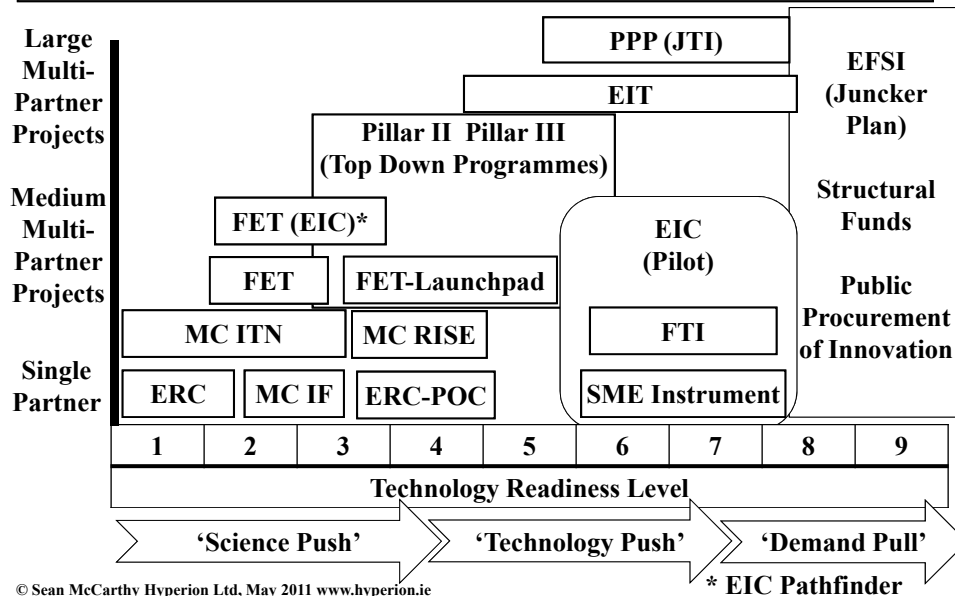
Large Multi-Partner Projects

Medium Multi-Partner Projects

Single Partner

PPP (JTI)

EIT

Pillar II Pillar III (Top Down Programmes)

EFSI (Juncker Plan)

Structural Funds

Public Procurement of Innovation

FET (EIC)*

EIC (Pilot)

FET

FET-Launchpad

MC ITN

MC RISE

FTI

ERC

MC IF

ERC-POC

SME Instrument

| 1 | 2 | 3 | 4 | 5 | 6 | 7 | 8 | 9 |
|---|---|---|---|---|---|---|---|---|

Technology Readiness Level

'Science Push'

'Technology Push'

'Demand Pull'

© Sean McCarthy Hyperion Ltd, May 2011 www.hyperion.ie

* EIC Pathfinder